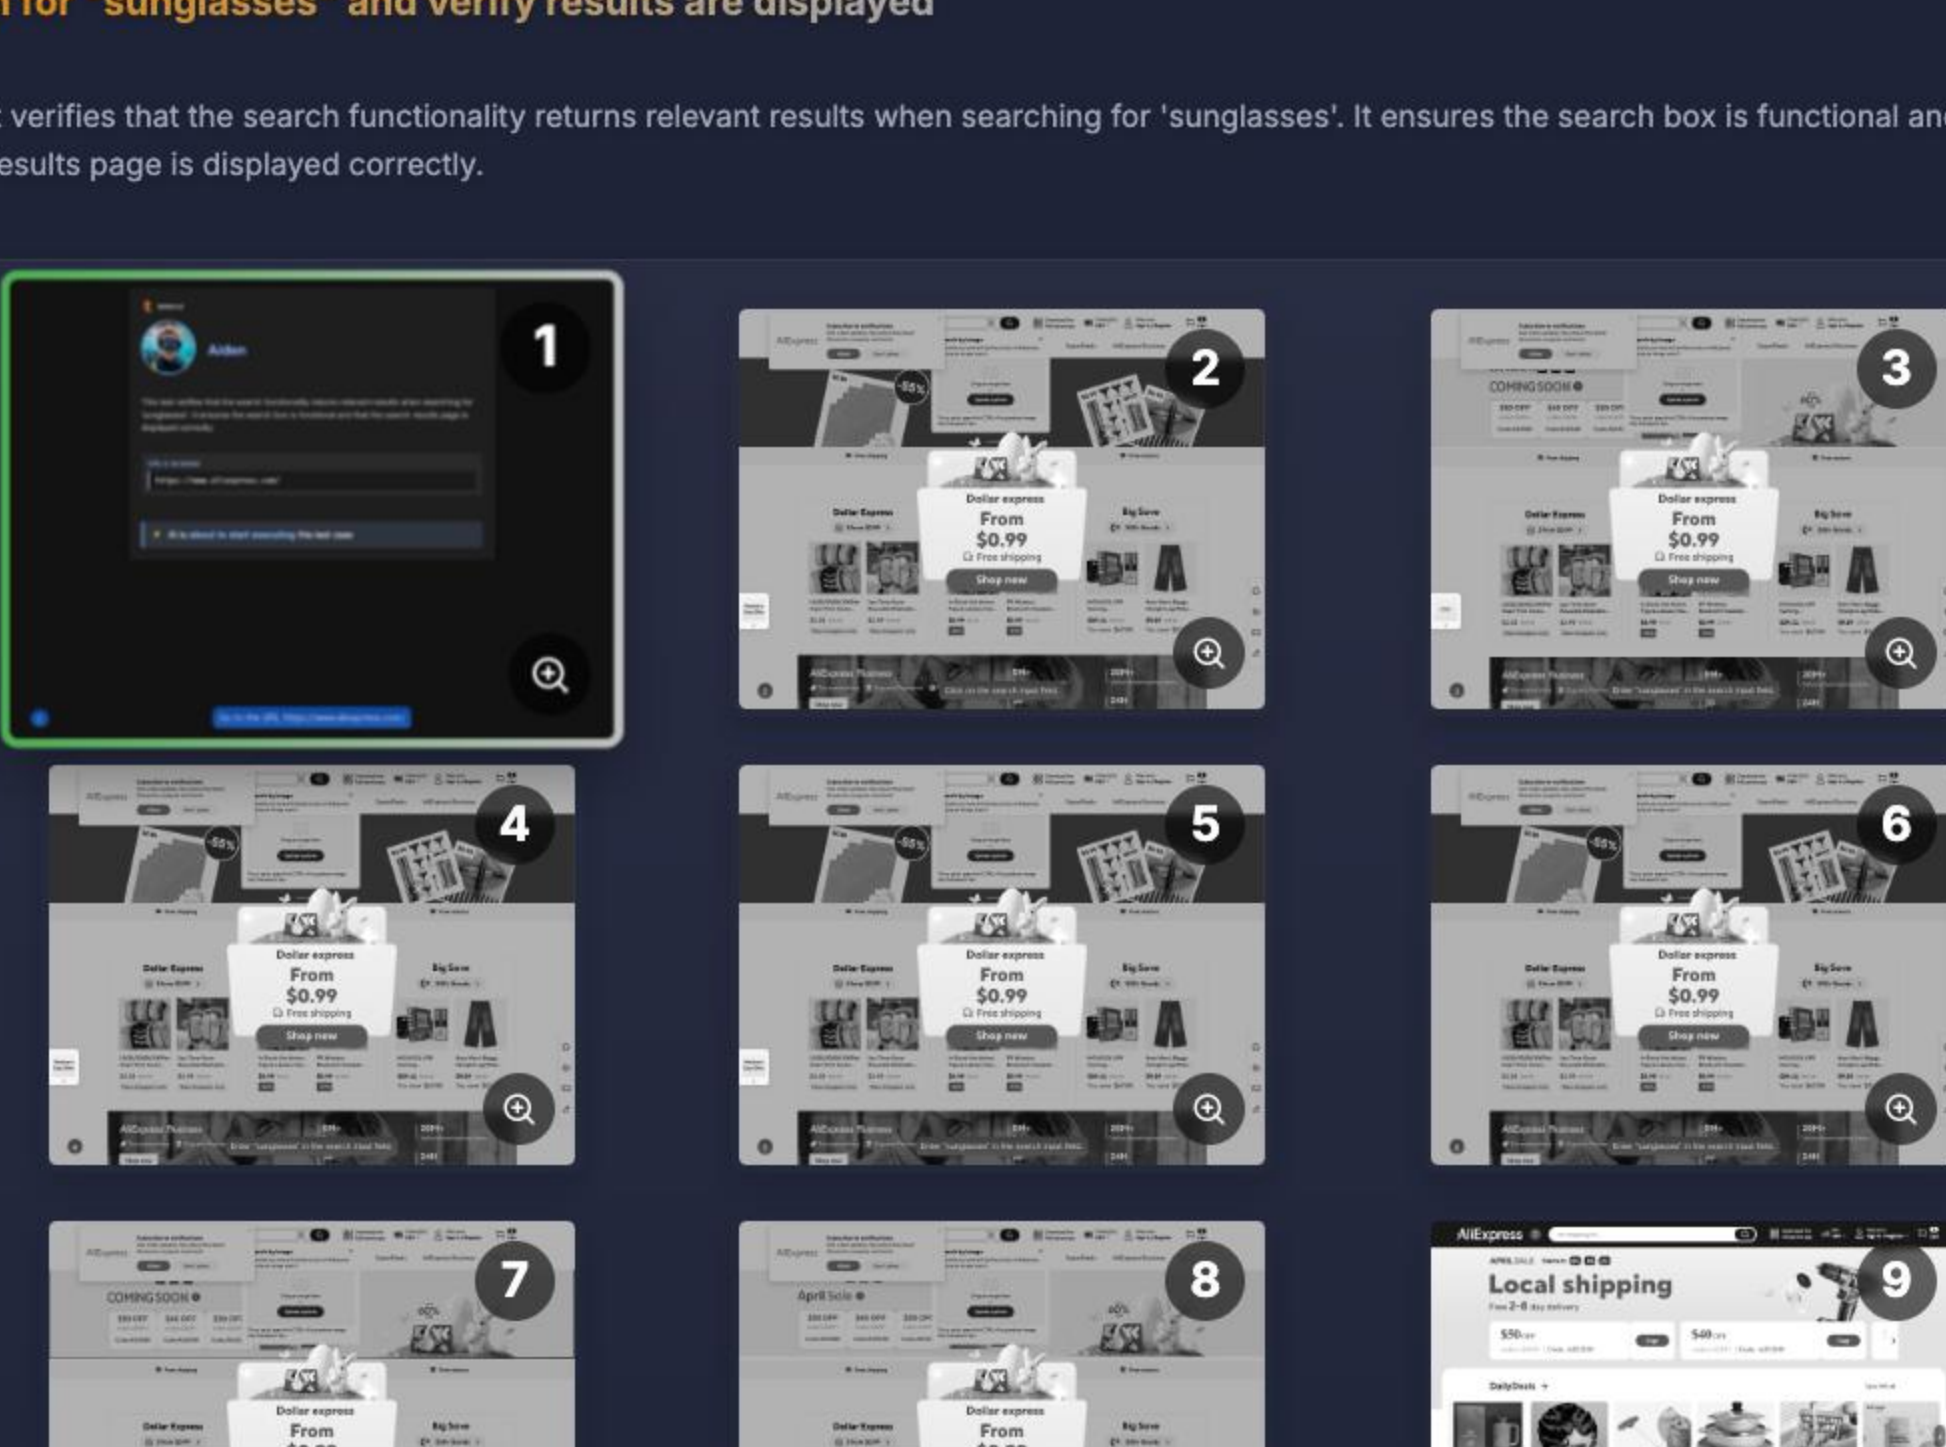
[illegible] for "sunglasses" and verify results are displayed

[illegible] verifies that the search functionality returns relevant results when searching for 'sunglasses'. It ensures the search box is functional an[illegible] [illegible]esults page is displayed correctly.

1

Aiden

2

Dollar express
From
$0.99
Free shipping
Shop now

3

COMING SOON

Dollar express
From
$0.99
Free shipping
Shop now

4

Dollar express
From
$0.99
Free shipping
Shop now

5

Dollar express
From
$0.99
Free shipping
Shop now

6

Dollar express
From
$0.99
Free shipping
Shop now

7

COMING SOON

Dollar express
From

8

April Sale

Dollar express
From

9

AliExpress

Local shipping